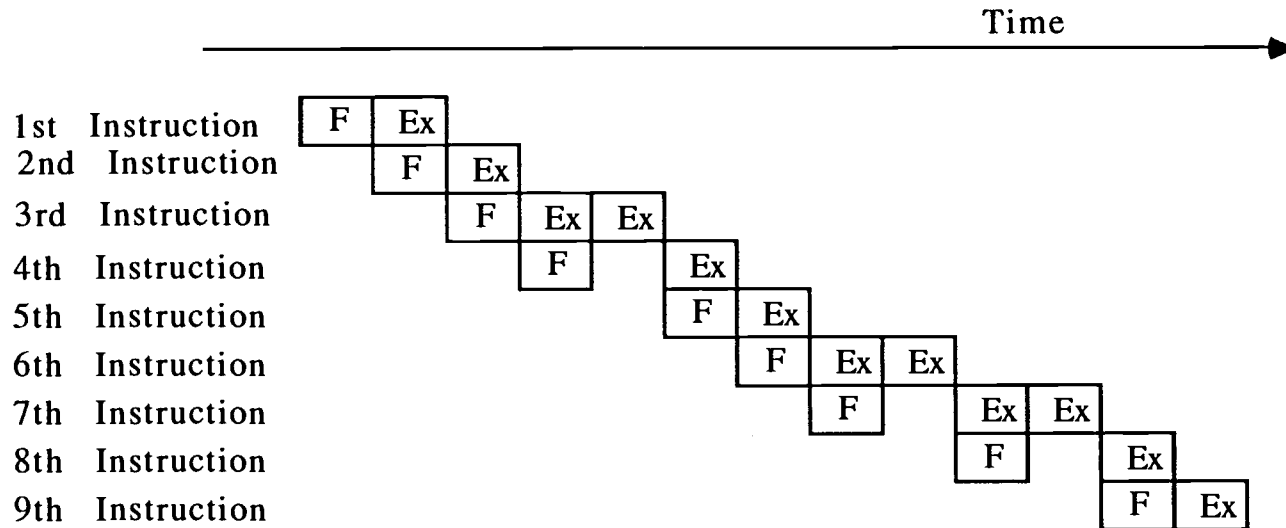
Time

1st Instruction F Ex
2nd Instruction F Ex
3rd Instruction F Ex Ex
4th Instruction F Ex
5th Instruction F Ex
6th Instruction F Ex Ex
7th Instruction F Ex Ex
8th Instruction F Ex
9th Instruction F Ex